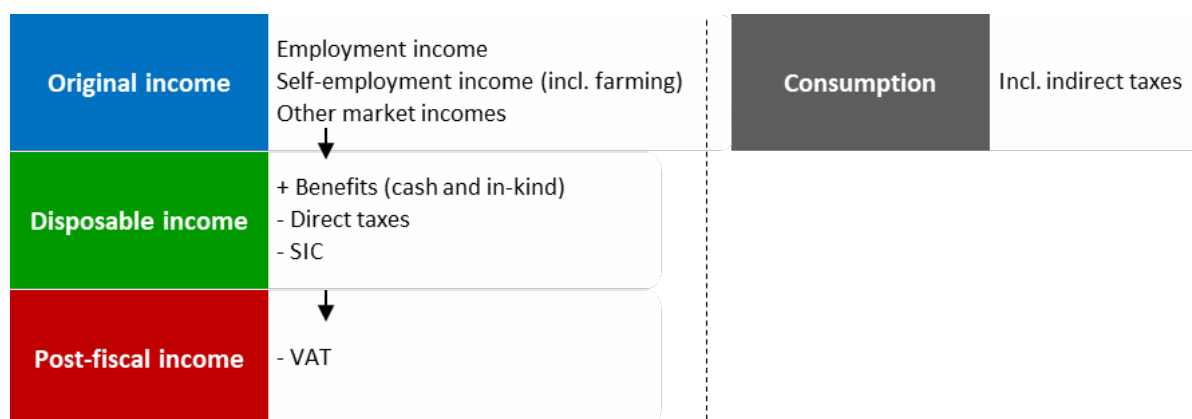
Original income

Employment income
Self-employment income (incl. farming)
Other market incomes

Consumption

Incl. indirect taxes

Disposable income

+ Benefits (cash and in-kind)
- Direct taxes
- SIC

Post-fiscal income

- VAT